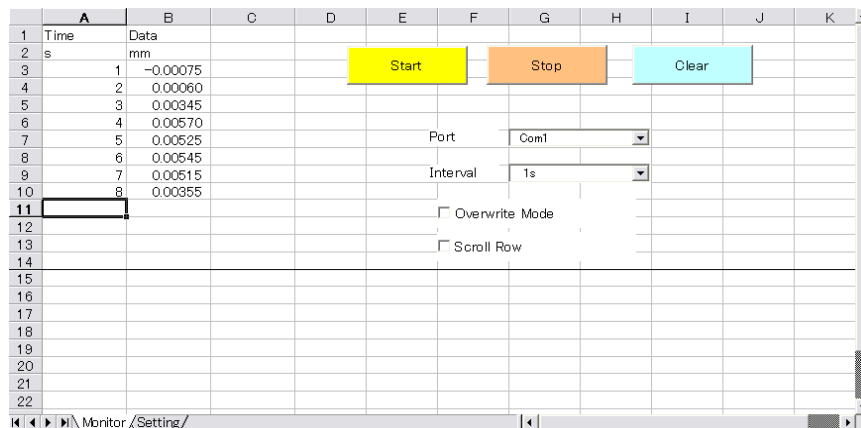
| | A | B | C | D | E | F | G | H | I | J | K |
|---|---|---|---|---|---|---|---|---|---|---|---|
| 1 | Time | Data | | | | | | | | | |
| 2 | s | mm | | | | | | | | | |
| 3 | 1 | −0.00075 | | | | | | | | | |
| 4 | 2 | 0.00060 | | | | | | | | | |
| 5 | 3 | 0.00345 | | | | | | | | | |
| 6 | 4 | 0.00570 | | | | | | | | | |
| 7 | 5 | 0.00525 | | | | | | | | | |
| 8 | 6 | 0.00545 | | | | | | | | | |
| 9 | 7 | 0.00515 | | | | | | | | | |
| 10 | 8 | 0.00355 | | | | | | | | | |
| 11 | | | | | | | | | | | |
| 12 | | | | | | | | | | | |
| 13 | | | | | | | | | | | |
| 14 | | | | | | | | | | | |
| 15 | | | | | | | | | | | |
| 16 | | | | | | | | | | | |
| 17 | | | | | | | | | | | |
| 18 | | | | | | | | | | | |
| 19 | | | | | | | | | | | |
| 20 | | | | | | | | | | | |
| 21 | | | | | | | | | | | |
| 22 | | | | | | | | | | | |

Start

Stop

Clear

Port Com1

Interval 1s

☐ Overwrite Mode

☐ Scroll Row

Monitor Setting